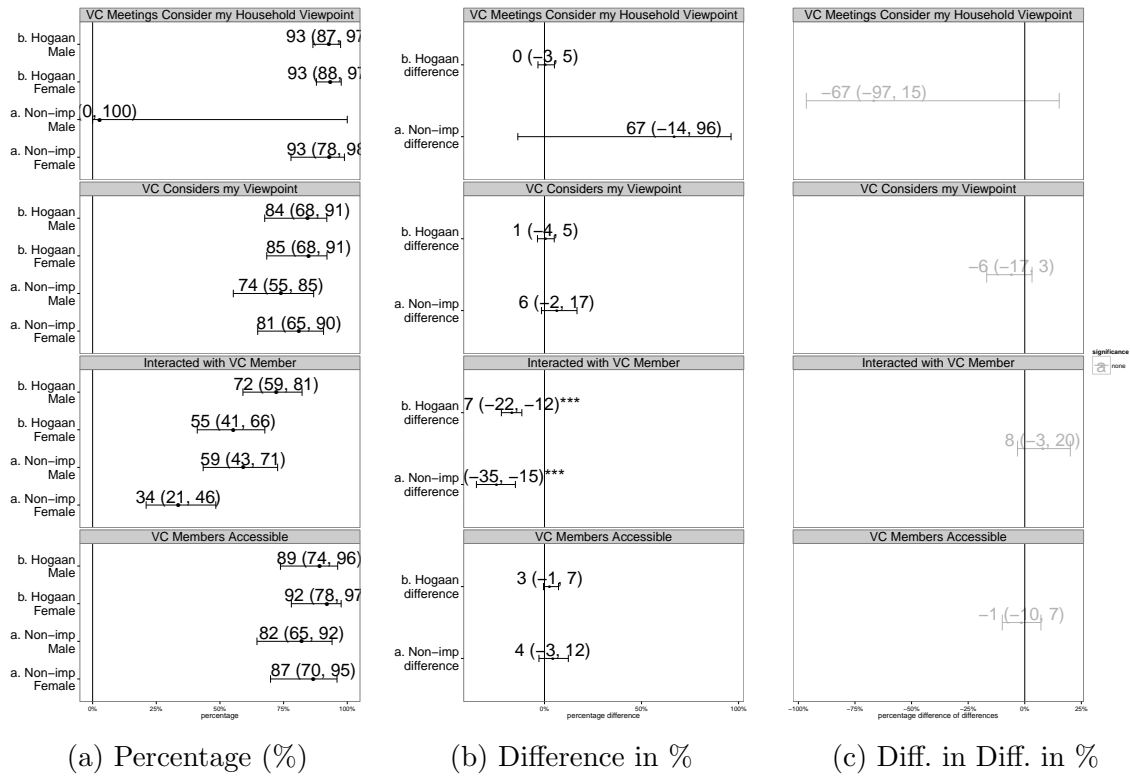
VC Meetings Consider my Household Viewpoint

b. Hogaan Male
93 (87, 97

b. Hogaan Female
93 (88, 97

a. Non−imp Male
(0, 100)

a. Non−imp Female
93 (78, 98

VC Considers my Viewpoint

b. Hogaan Male
84 (68, 91)

b. Hogaan Female
85 (68, 91)

a. Non−imp Male
74 (55, 85)

a. Non−imp Female
81 (65, 90)

Interacted with VC Member

b. Hogaan Male
72 (59, 81)

b. Hogaan Female
55 (41, 66)

a. Non−imp Male
59 (43, 71)

a. Non−imp Female
34 (21, 46)

VC Members Accessible

b. Hogaan Male
89 (74, 96)

b. Hogaan Female
92 (78, 97

a. Non−imp Male
82 (65, 92)

a. Non−imp Female
87 (70, 95)

0% 25% 50% 75% 100%
percentage

VC Meetings Consider my Household Viewpoint

b. Hogaan difference
0 (−3, 5)

a. Non−imp difference
67 (−14, 96)

VC Considers my Viewpoint

b. Hogaan difference
1 (−4, 5)

a. Non−imp difference
6 (−2, 17)

Interacted with VC Member

b. Hogaan difference
7 (−22, −12)***

a. Non−imp difference
(−35, −15)***

VC Members Accessible

b. Hogaan difference
3 (−1, 7)

a. Non−imp difference
4 (−3, 12)

0% 50% 100%
percentage difference

VC Meetings Consider my Household Viewpoint
−67 (−97, 15)

VC Considers my Viewpoint
−6 (−17, 3)

Interacted with VC Member
8 (−3, 20)

VC Members Accessible
−1 (−10, 7)

−100% −75% −50% −25% 0% 25%
percentage difference of differences

significance
a none

(a) Percentage (%)
(b) Difference in %
(c) Diff. in Diff. in %